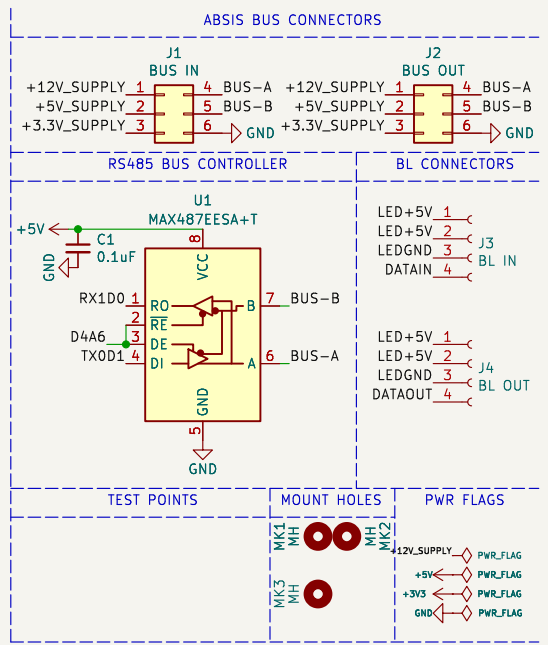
ABSIS BUS CONNECTORS

J1
BUS IN
+12V_SUPPLY 1 4 BUS-A
+5V_SUPPLY 2 5 BUS-B
+3.3V_SUPPLY 3 6 GND

J2
BUS OUT
+12V_SUPPLY 1 4 BUS-A
+5V_SUPPLY 2 5 BUS-B
+3.3V_SUPPLY 3 6 GND

RS485 BUS CONTROLLER

U1
MAX487EESA+T
+5V
C1
0.1uF
GND
8
VCC
RX1D0 1 RO
2 $\overline{RE}$
D4A6 3 DE
TX0D1 4 DI
7 B BUS-B
6 A BUS-A
GND
5
GND

BL CONNECTORS

LED+5V 1
LED+5V 2
LEDGND 3
DATAIN 4
J3
BL IN

LED+5V 1
LED+5V 2
LEDGND 3
DATAOUT 4
J4
BL OUT

TEST POINTS

MOUNT HOLES
MK1 MH
MH MK2
MK3 MH

PWR FLAGS
+12V_SUPPLY PWR_FLAG
+5V PWR_FLAG
+3V3 PWR_FLAG
GND PWR_FLAG